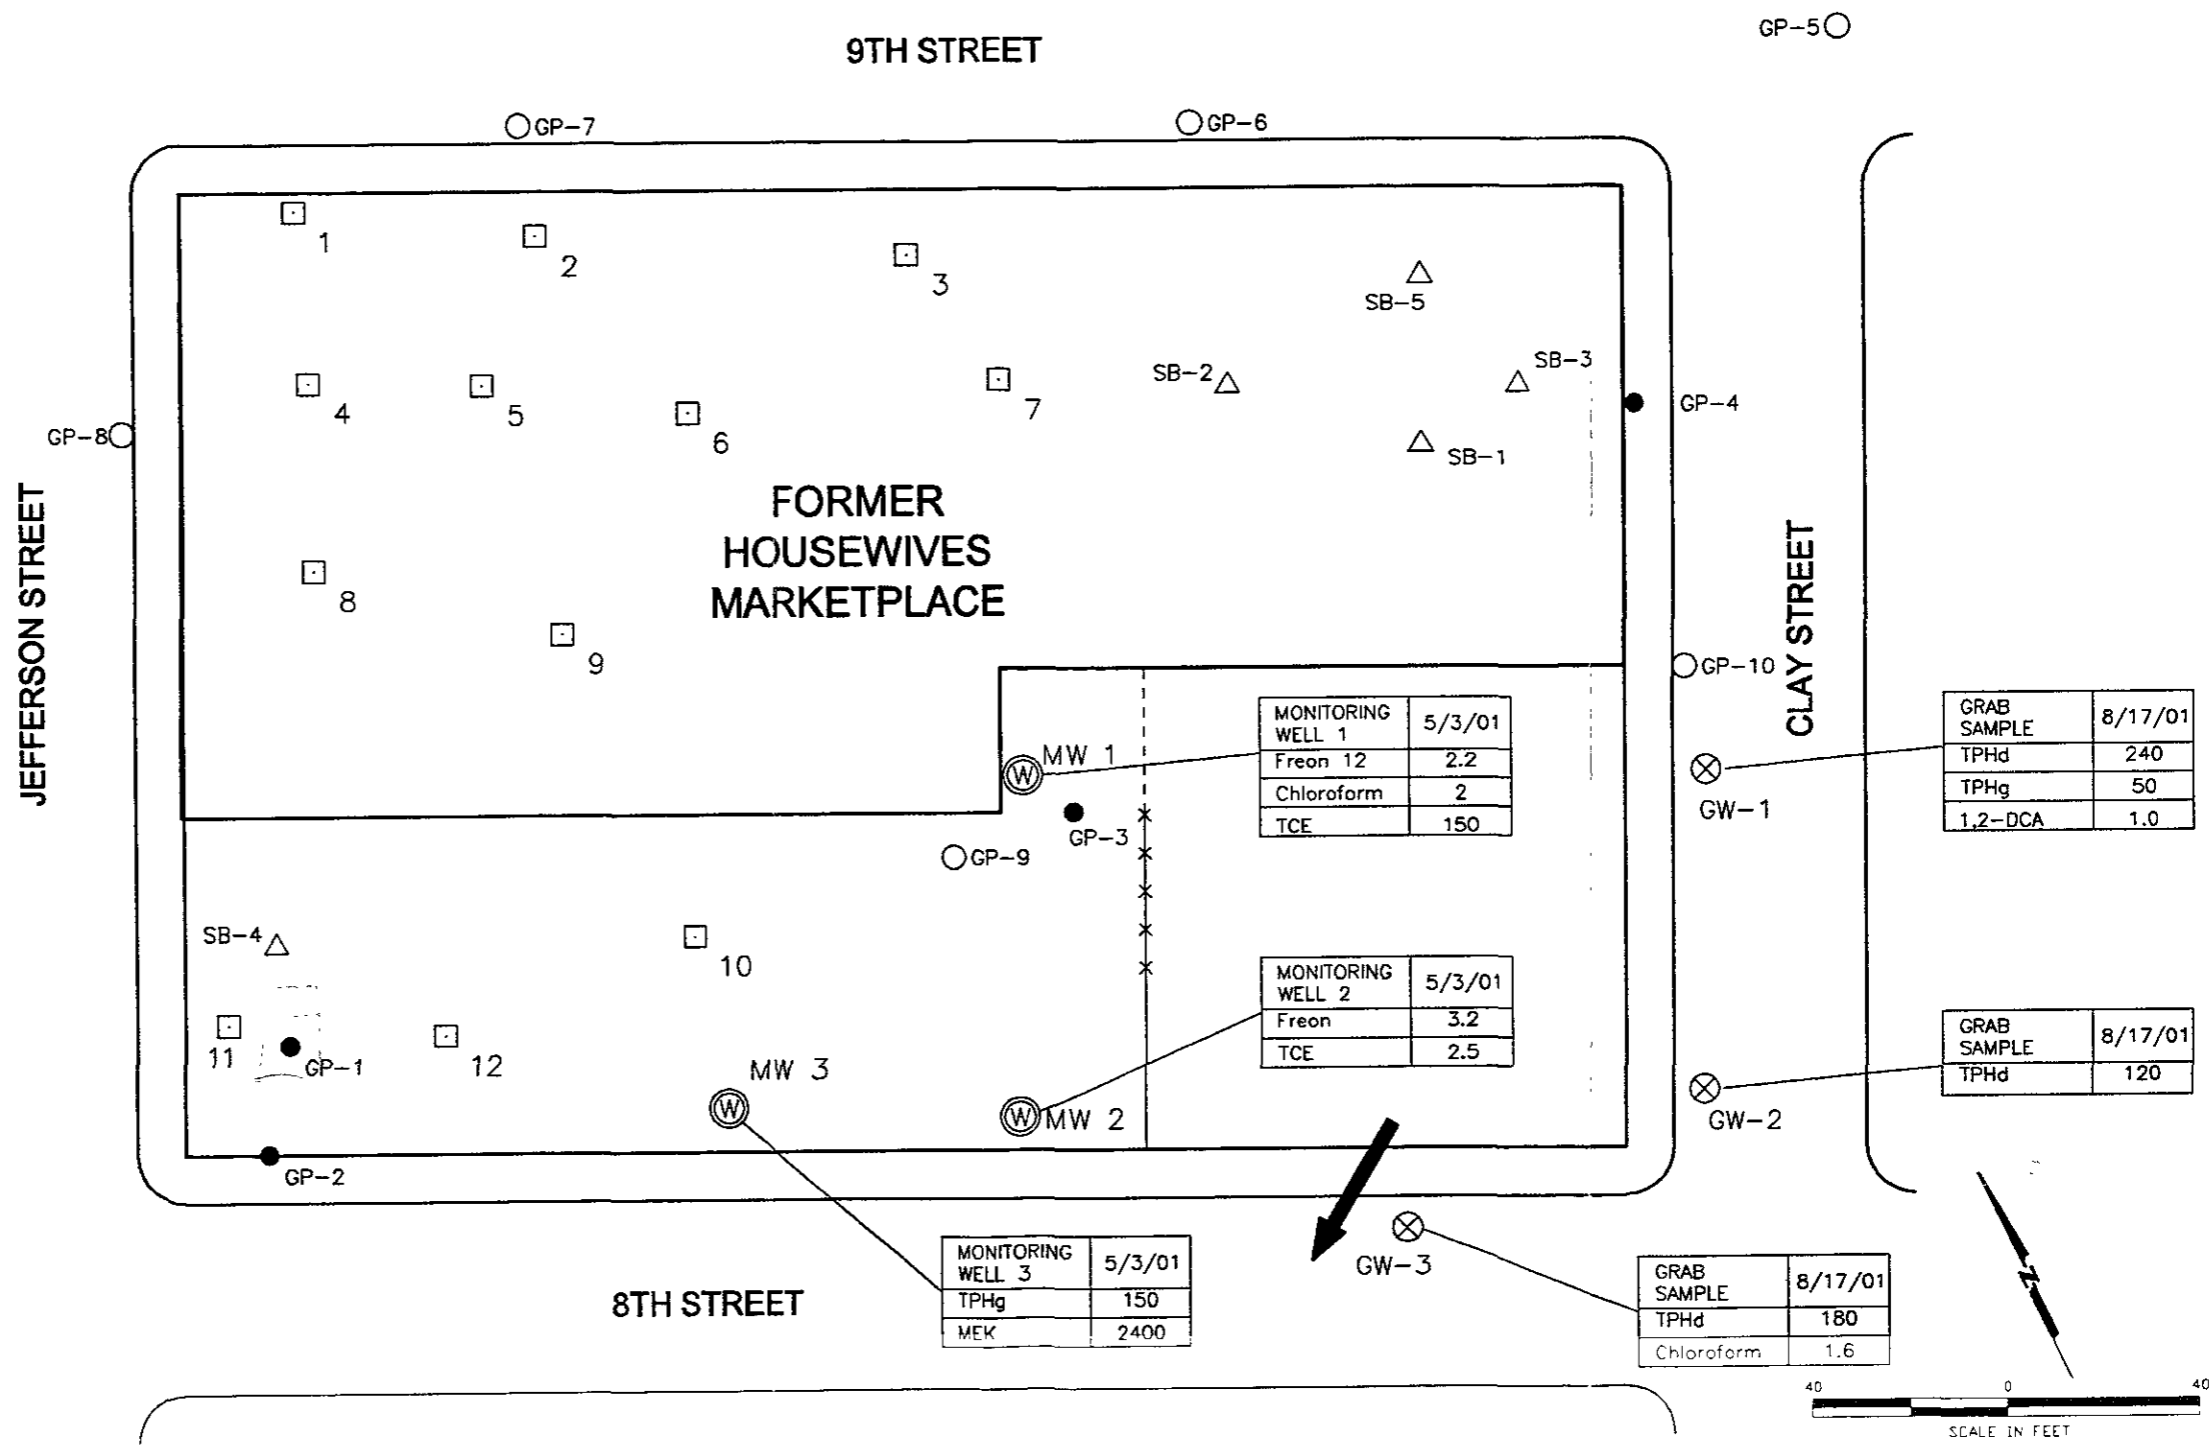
GP-5

9TH STREET

GP-7

GP-6

1

2

3

SB-5

SB-2

SB-3

4

5

6

7

GP-4

GP-8

SB-1

JEFFERSON STREET

FORMER HOUSEWIVES MARKETPLACE

8

9

CLAY STREET

GP-10

| MONITORING WELL 1 | 5/3/01 |
|---|---|
| Freon 12 | 2.2 |
| Chloroform | 2 |
| TCE | 150 |

MW 1

GP-3

GP-9

| GRAB SAMPLE | 8/17/01 |
|---|---|
| TPHd | 240 |
| TPHg | 50 |
| 1,2-DCA | 1.0 |

GW-1

SB-4

10

| MONITORING WELL 2 | 5/3/01 |
|---|---|
| Freon | 3.2 |
| TCE | 2.5 |

11

GP-1

12

MW 3

MW 2

| GRAB SAMPLE | 8/17/01 |
|---|---|
| TPHd | 120 |

GW-2

GP-2

GW-3

8TH STREET

| MONITORING WELL 3 | 5/3/01 |
|---|---|
| TPHg | 150 |
| MEK | 2400 |

| GRAB SAMPLE | 8/17/01 |
|---|---|
| TPHd | 180 |
| Chloroform | 1.6 |

N

40 0 40

SCALE IN FEET